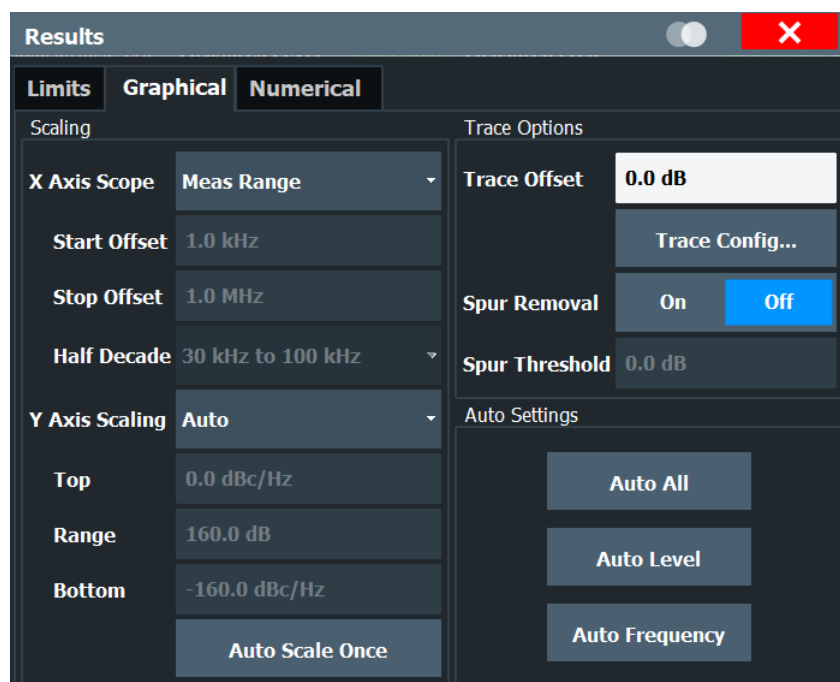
Results

Limits
Graphical
Numerical

Scaling

X Axis Scope
Meas Range

Start Offset
1.0 kHz

Stop Offset
1.0 MHz

Half Decade
30 kHz to 100 kHz

Y Axis Scaling
Auto

Top
0.0 dBc/Hz

Range
160.0 dB

Bottom
-160.0 dBc/Hz

Auto Scale Once

Trace Options

Trace Offset
0.0 dB

Trace Config...

Spur Removal
On
Off

Spur Threshold
0.0 dB

Auto Settings

Auto All

Auto Level

Auto Frequency